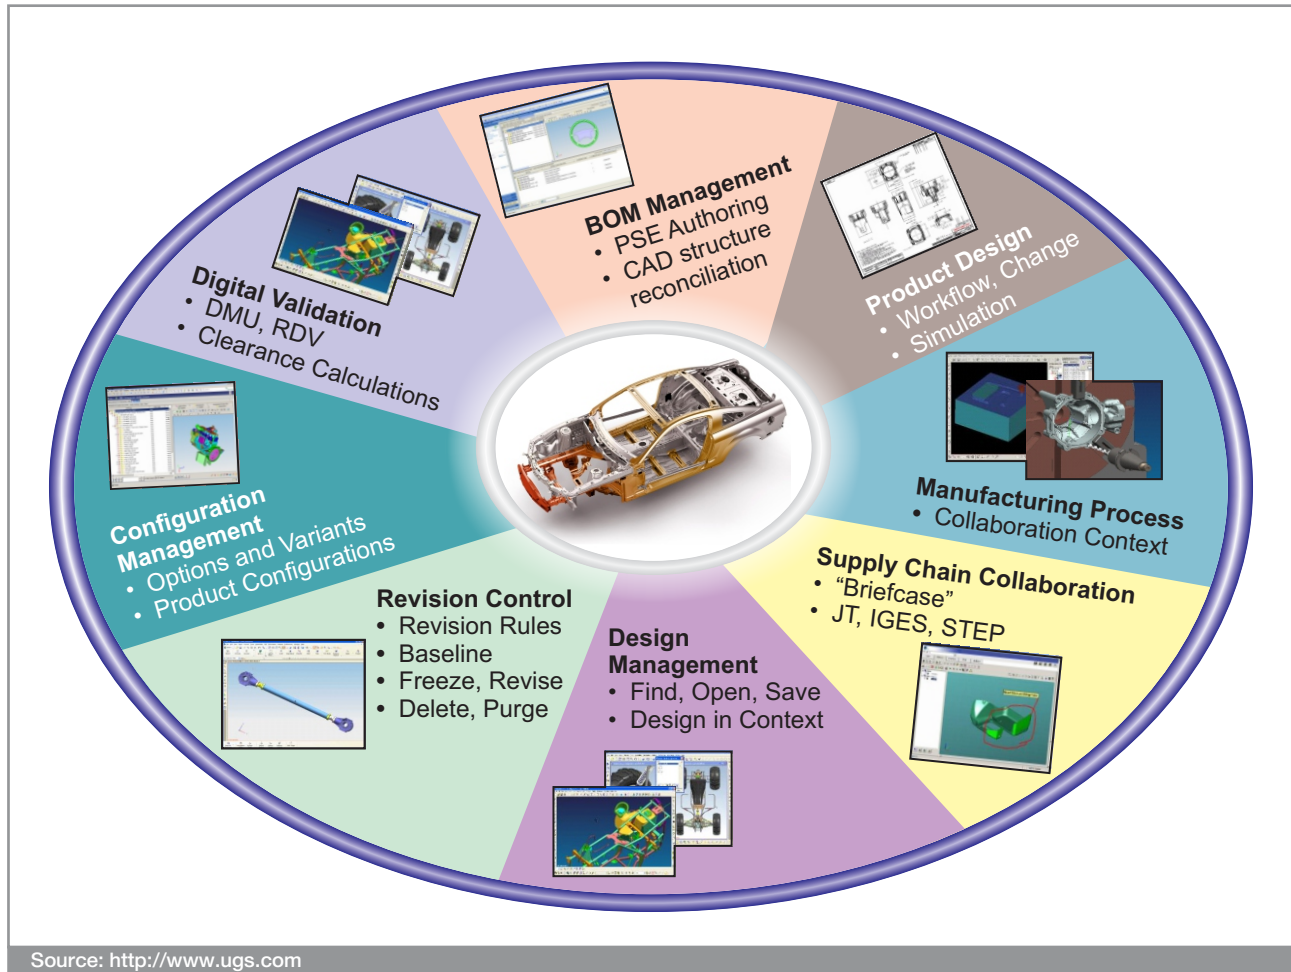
BOM Management
• PSE Authoring
• CAD structure reconciliation

Product Design
• Workflow, Change
• Simulation

Manufacturing Process
• Collaboration Context

Supply Chain Collaboration
• “Briefcase”
• JT, IGES, STEP

Design Management
• Find, Open, Save
• Design in Context

Revision Control
• Revision Rules
• Baseline
• Freeze, Revise
• Delete, Purge

Configuration Management
• Options and Variants
• Product Configurations

Digital Validation
• DMU, RDV
• Clearance Calculations

Source: http://www.ugs.com